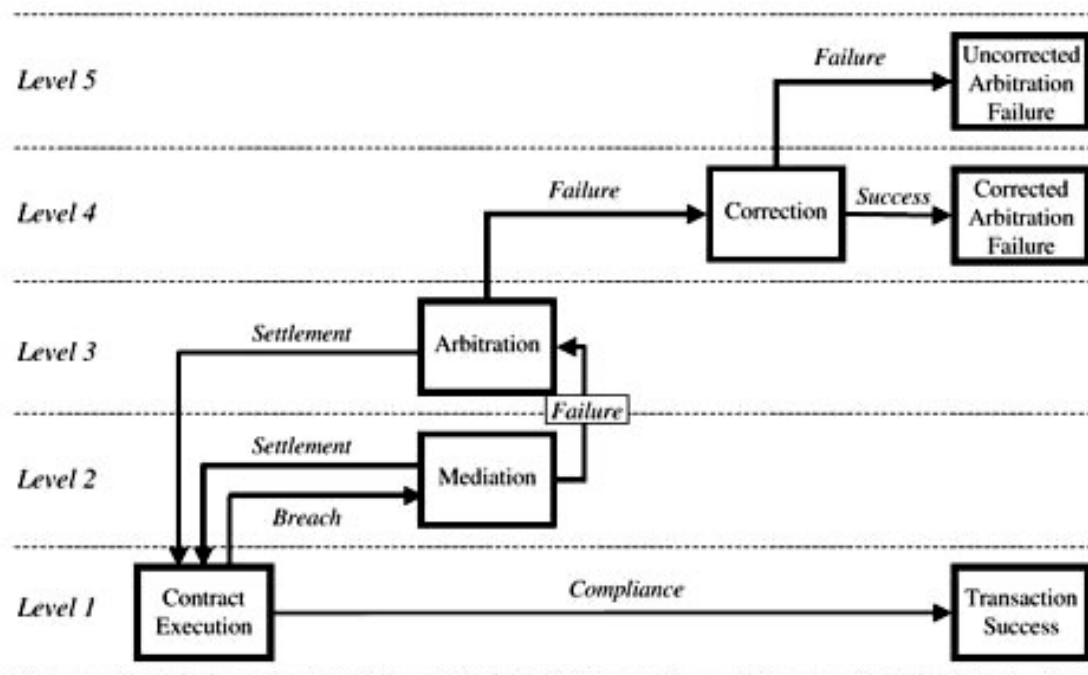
Level 5

Failure

Uncorrected Arbitration Failure

Level 4

Failure

Correction

Success

Corrected Arbitration Failure

Level 3

Settlement

Arbitration

Failure

Level 2

Settlement

Mediation

Breach

Level 1

Contract Execution

Compliance

Transaction Success